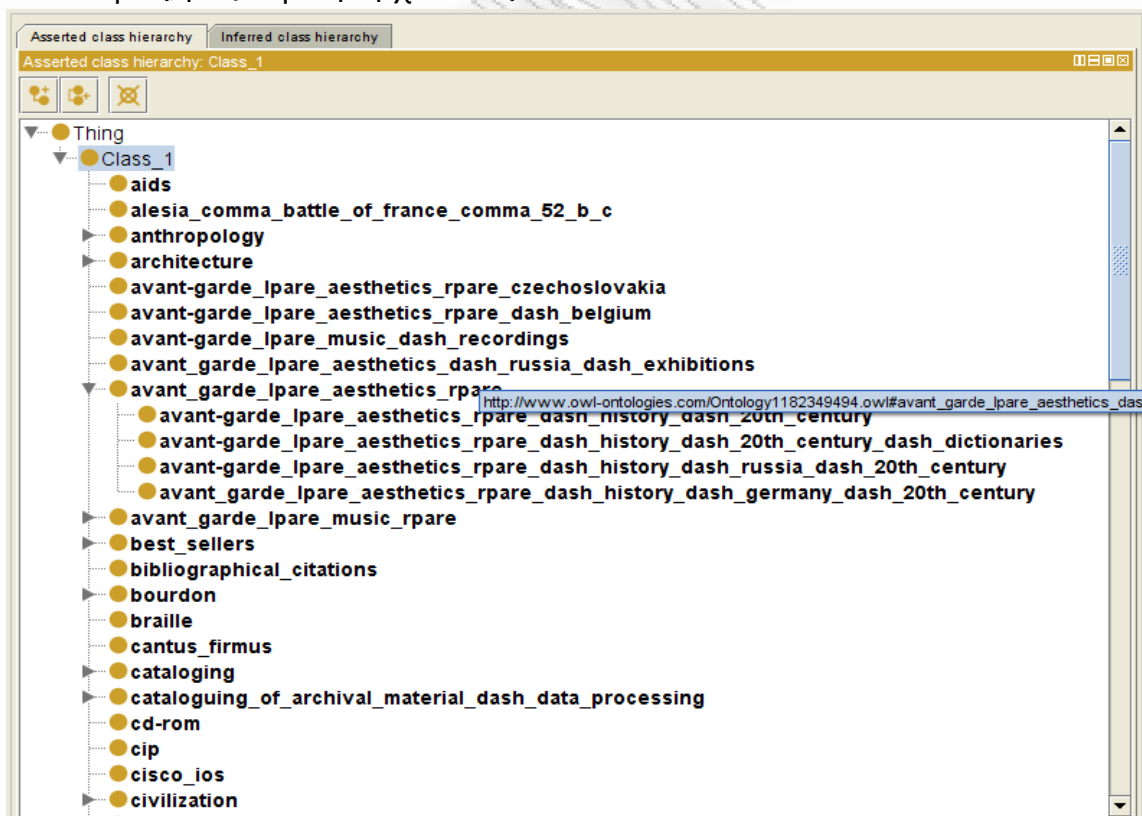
Asserted class hierarchy
Inferred class hierarchy
Asserted class hierarchy: Class_1

Thing
Class_1
aids
alesia_comma_battle_of_france_comma_52_b_c
anthropology
architecture
avant-garde_lpare_aesthetics_rpare_czechoslovakia
avant-garde_lpare_aesthetics_rpare_dash_belgium
avant-garde_lpare_music_dash_recordings
avant_garde_lpare_aesthetics_dash_russia_dash_exhibitions
avant_garde_lpare_aesthetics_rpare
http://www.owl-ontologies.com/Ontology1182349494.owl#avant_garde_lpare_aesthetics_das
avant-garde_lpare_aesthetics_rpare_dash_history_dash_20th_century
avant-garde_lpare_aesthetics_rpare_dash_history_dash_20th_century_dash_dictionaries
avant-garde_lpare_aesthetics_rpare_dash_history_dash_russia_dash_20th_century
avant_garde_lpare_aesthetics_rpare_dash_history_dash_germany_dash_20th_century
avant_garde_lpare_music_rpare
best_sellers
bibliographical_citations
bourdon
braille
cantus_firmus
cataloging
cataloguing_of_archival_material_dash_data_processing
cd-rom
cip
cisco_ios
civilization